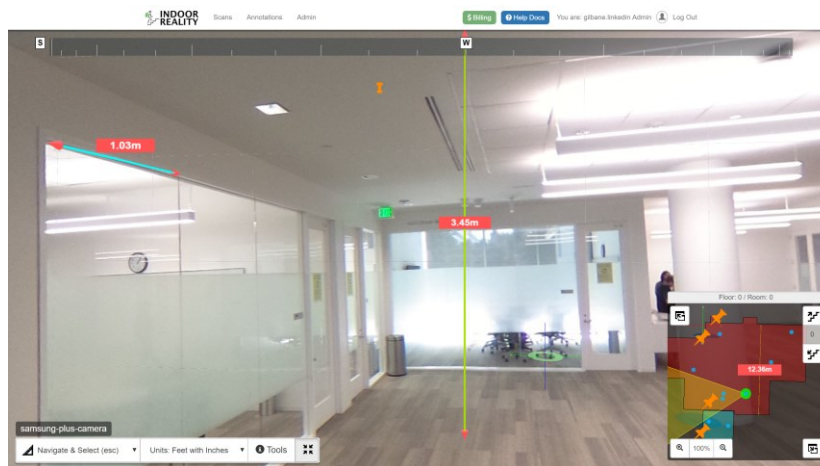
INDOOR REALITY Scans Annotations Admin

$ Billing Help Docs You are: gilbane.linkedin Admin Log Out

S

W

1.03m

3.45m

Floor: 0 / Room: 0

0

12.36m

100%

samsung-plus-camera

Navigate & Select (esc)

Units: Feet with Inches

Tools